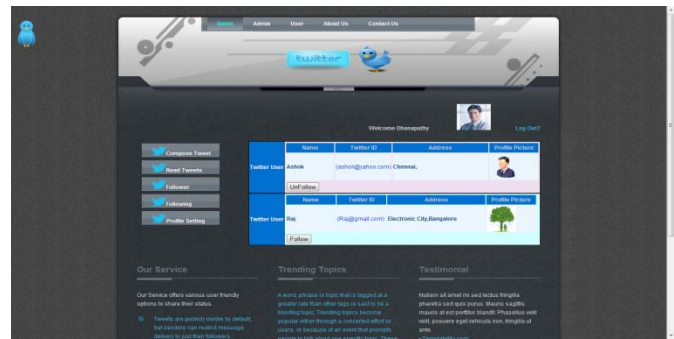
Home Admin User About Us Contact Us

twitter

Welcome Dhanapathy

Log Out?

Compose Tweet
Read Tweets
Follower
Following
Profile Setting

| | Name | Twitter ID | Address | Profile Picture |
|---|---|---|---|---|
| Twitter User | Ashok | (ashok@yahoo.com) | Chennai, | |
| | UnFollow | | | |

| | Name | Twitter ID | Address | Profile Picture |
|---|---|---|---|---|
| Twitter User | Raj | (Raj@gmail.com) | Electronic City,Bangalore | |
| | Follow | | | |

Our Service

Our Service offers various user friendly options to share their status.

Tweets are publicly visible by default, but senders can restrict message delivery to just their followers.

Trending Topics

A word, phrase or topic that is tagged at a greater rate than other tags is said to be a trending topic. Trending topics become popular either through a concerted effort by users, or because of an event that prompts people to talk about one specific topic. These

Testimonial

Nullam sit amet mi sed lectus fringilla pharetra sed quis purus. Mauris sagittis mauris at est porttitor blandit. Phasellus velit velit, posuere eget vehicula non, fringilla ut ante.

- TemplateMo.com